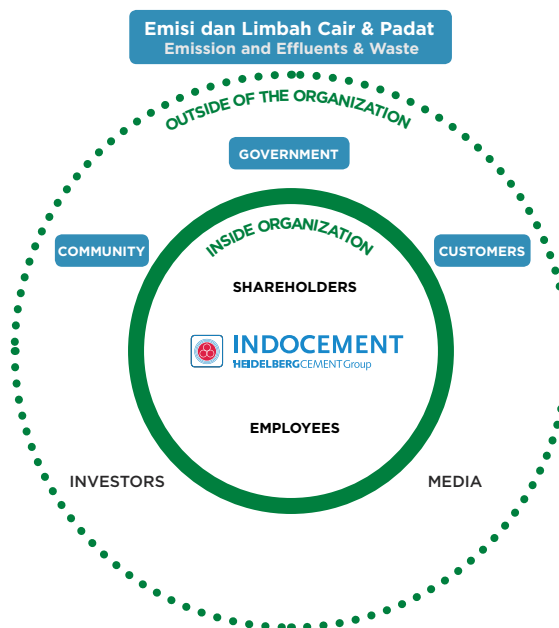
Emisi dan Limbah Cair & Padat
Emission and Effluents & Waste

OUTSIDE OF THE ORGANIZATION

GOVERNMENT

COMMUNITY

CUSTOMERS

INSIDE ORGANIZATION

SHAREHOLDERS

INDOCEMENT
HEIDELBERGCEMENT Group

EMPLOYEES

INVESTORS

MEDIA